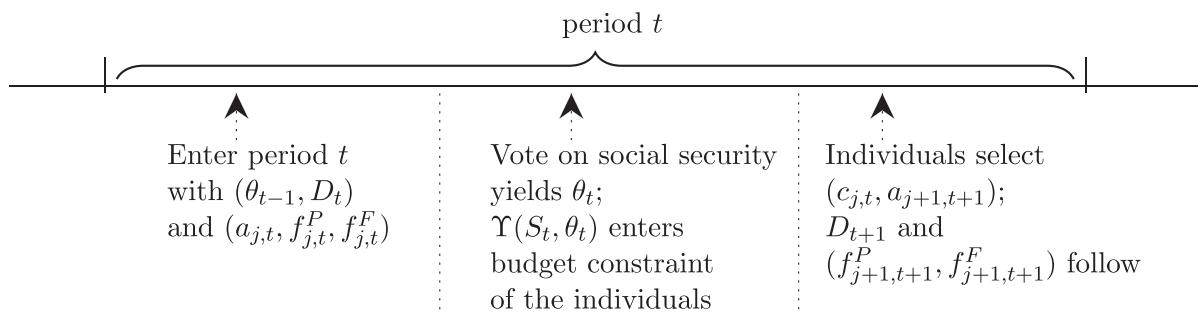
period $t$

Enter period $t$ with $(\theta_{t-1}, D_t)$ and $(a_{j,t}, f^P_{j,t}, f^F_{j,t})$

Vote on social security yields $\theta_t$; $\Upsilon(S_t, \theta_t)$ enters budget constraint of the individuals

Individuals select $(c_{j,t}, a_{j+1,t+1})$; $D_{t+1}$ and $(f^P_{j+1,t+1}, f^F_{j+1,t+1})$ follow